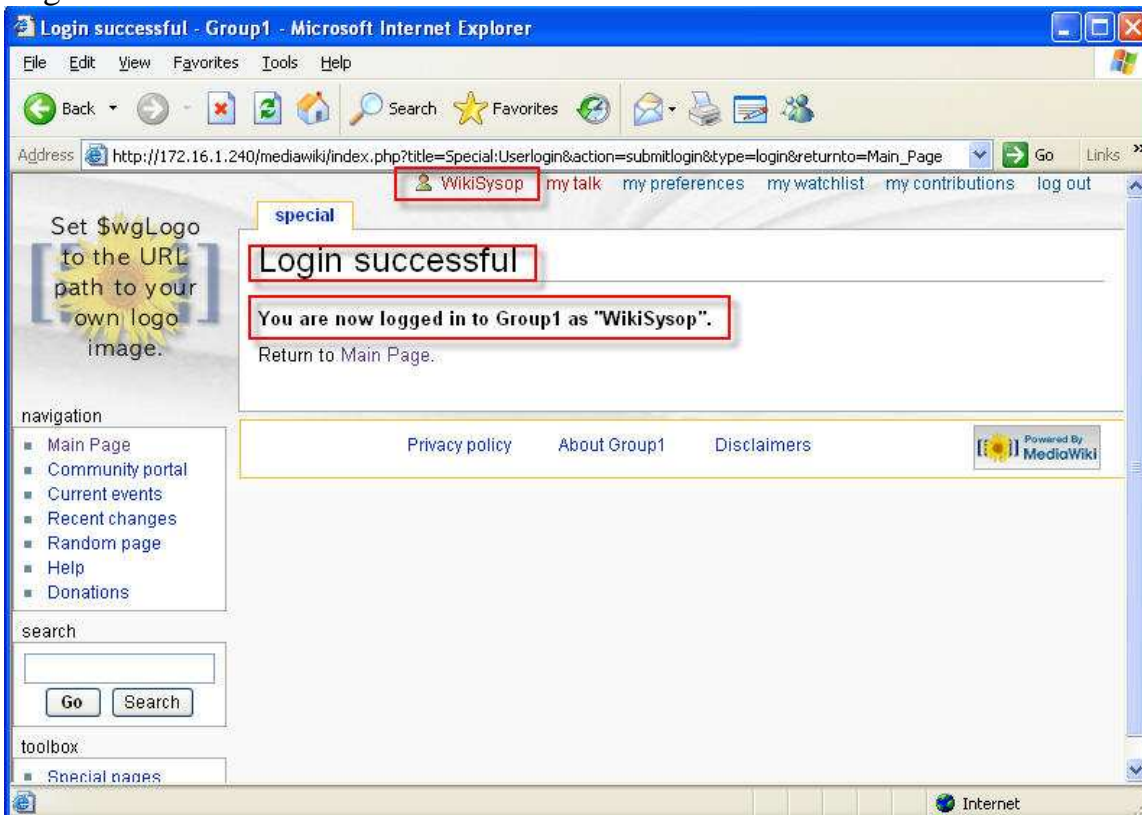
Login successful - Group1 - Microsoft Internet Explorer

File Edit View Favorites Tools Help

Back Search Favorites

Address http://172.16.1.240/mediawiki/index.php?title=Special:Userlogin&action=submitlogin&type=login&returnto=Main_Page Go Links

WikiSysop my talk my preferences my watchlist my contributions log out

Set $wgLogo to the URL path to your own logo image.

special

Login successful

You are now logged in to Group1 as "WikiSysop".

Return to Main Page.

navigation
- Main Page
- Community portal
- Current events
- Recent changes
- Random page
- Help
- Donations

search

Go Search

toolbox
- Special pages

Privacy policy About Group1 Disclaimers

Powered By MediaWiki

Internet